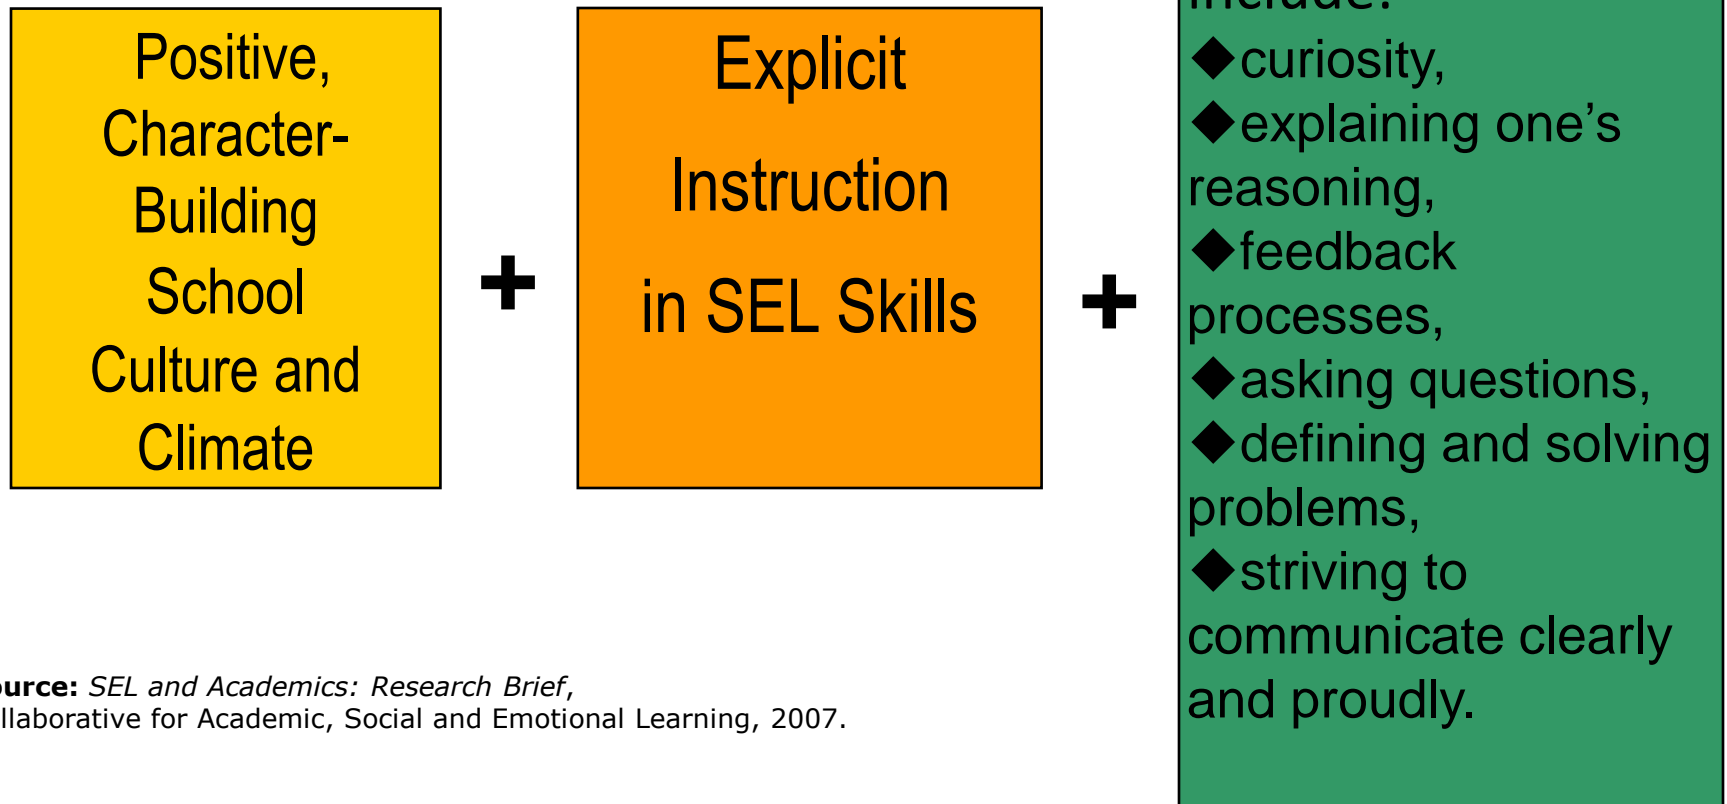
Positive, Character-Building School Culture and Climate

+

Explicit Instruction in SEL Skills

+

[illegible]

◆curiosity,
◆explaining one's reasoning,
◆feedback processes,
◆asking questions,
◆defining and solving problems,
◆striving to communicate clearly and proudly.

urce: *SEL and Academics: Research Brief*,
llaborative for Academic, Social and Emotional Learning, 2007.